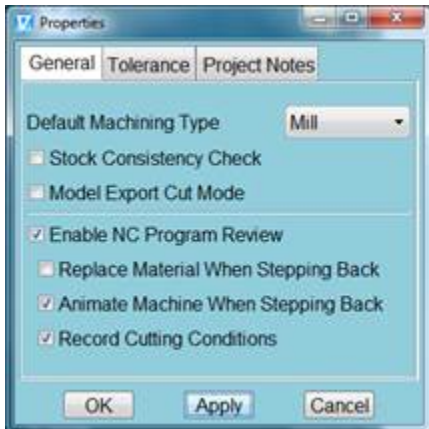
Properties

General | Tolerance | Project Notes

Default Machining Type Mill

Stock Consistency Check

Model Export Cut Mode

Enable NC Program Review

Replace Material When Stepping Back

Animate Machine When Stepping Back

Record Cutting Conditions

OK Apply Cancel